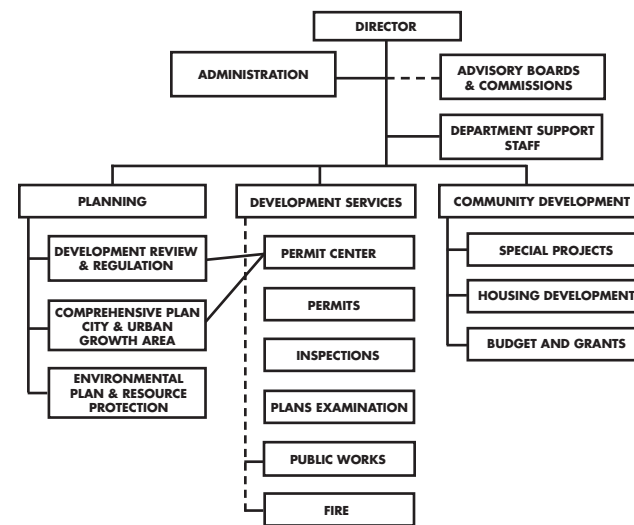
DIRECTOR

ADMINISTRATION

ADVISORY BOARDS & COMMISSIONS

DEPARTMENT SUPPORT STAFF

PLANNING

DEVELOPMENT REVIEW & REGULATION

COMPREHENSIVE PLAN CITY & URBAN GROWTH AREA

ENVIRONMENTAL PLAN & RESOURCE PROTECTION

DEVELOPMENT SERVICES

PERMIT CENTER

PERMITS

INSPECTIONS

PLANS EXAMINATION

PUBLIC WORKS

FIRE

COMMUNITY DEVELOPMENT

SPECIAL PROJECTS

HOUSING DEVELOPMENT

BUDGET AND GRANTS